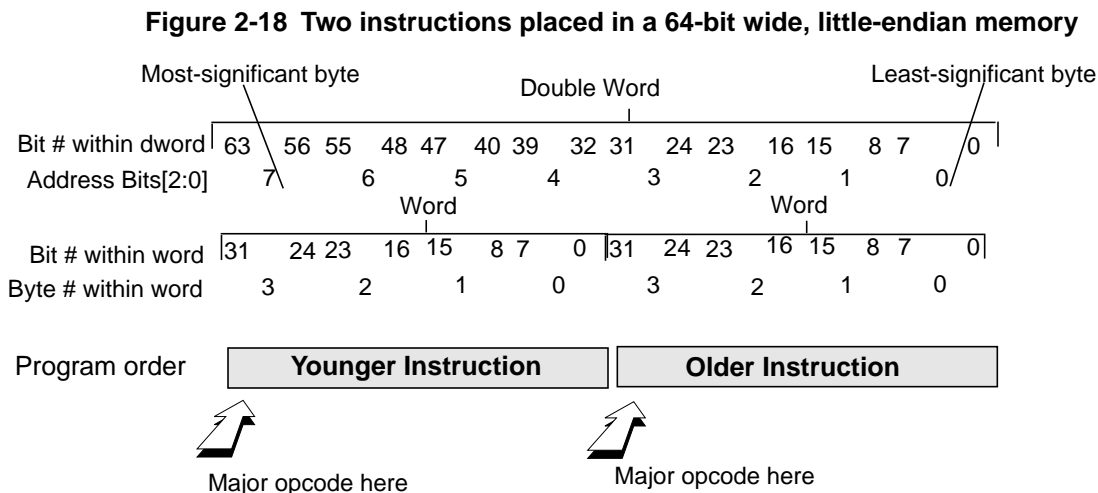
Figure 2-18 Two instructions placed in a 64-bit wide, little-endian memory

Most-significant byte

Double Word

Least-significant byte

Bit # within dword 63 56 55 48 47 40 39 32 31 24 23 16 15 8 7 0

Address Bits[2:0] 7 6 5 4 3 2 1 0

Word

Word

Bit # within word 31 24 23 16 15 8 7 0 31 24 23 16 15 8 7 0

Byte # within word 3 2 1 0 3 2 1 0

Program order

Younger Instruction

Older Instruction

Major opcode here

Major opcode here